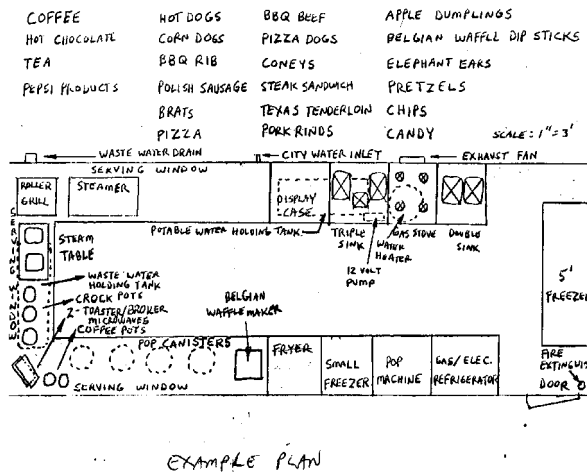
COFFEE
HOT CHOCOLATE
TEA
PEPSI PRODUCTS

HOT DOGS
CORN DOGS
BBQ RIB
POLISH SAUSAGE
BRATS
PIZZA

BBQ BEEF
PIZZA DOGS
CONEYS
STEAK SANDWICH
TEXAS TENDERLOIN
PORK RINDS

APPLE DUMPLINGS
BELGIAN WAFFLE DIP STICKS
ELEPHANT EARS
PRETZELS
CHIPS
CANDY

SCALE: $1'' = 3'$

WASTE WATER DRAIN
CITY WATER INLET
EXHAUST FAN
SERVING WINDOW
ROLLER GRILL
STEAMER
DISPLAY CASE
POTABLE WATER HOLDING TANK
TRIPLE SINK
WATER HEATER
12 VOLT PUMP
GAS STOVE
DOUBLE SINK
STEAM TABLE
SERVING WINDOW
WASTE WATER HOLDING TANK
CROCK POTS
2 - TOASTER/BROILER MICROWAVES
COFFEE POTS
BELGIAN WAFFLE MAKER
POP CANISTERS
FRYER
SMALL FREEZER
POP MACHINE
GAS/ELEC. REFRIGERATOR
5' FREEZER
FIRE EXTINGUISHER
DOOR
SERVING WINDOW

EXAMPLE PLAN